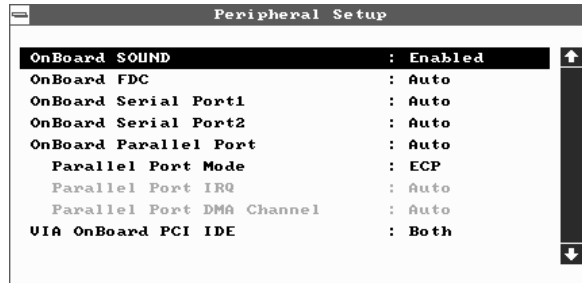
Peripheral Setup

| | |
|---|---|
| OnBoard SOUND | : Enabled |
| OnBoard FDC | : Auto |
| OnBoard Serial Port1 | : Auto |
| OnBoard Serial Port2 | : Auto |
| OnBoard Parallel Port | : Auto |
| Parallel Port Mode | : ECP |
| Parallel Port IRQ | : Auto |
| Parallel Port DMA Channel | : Auto |
| VIA OnBoard PCI IDE | : Both |